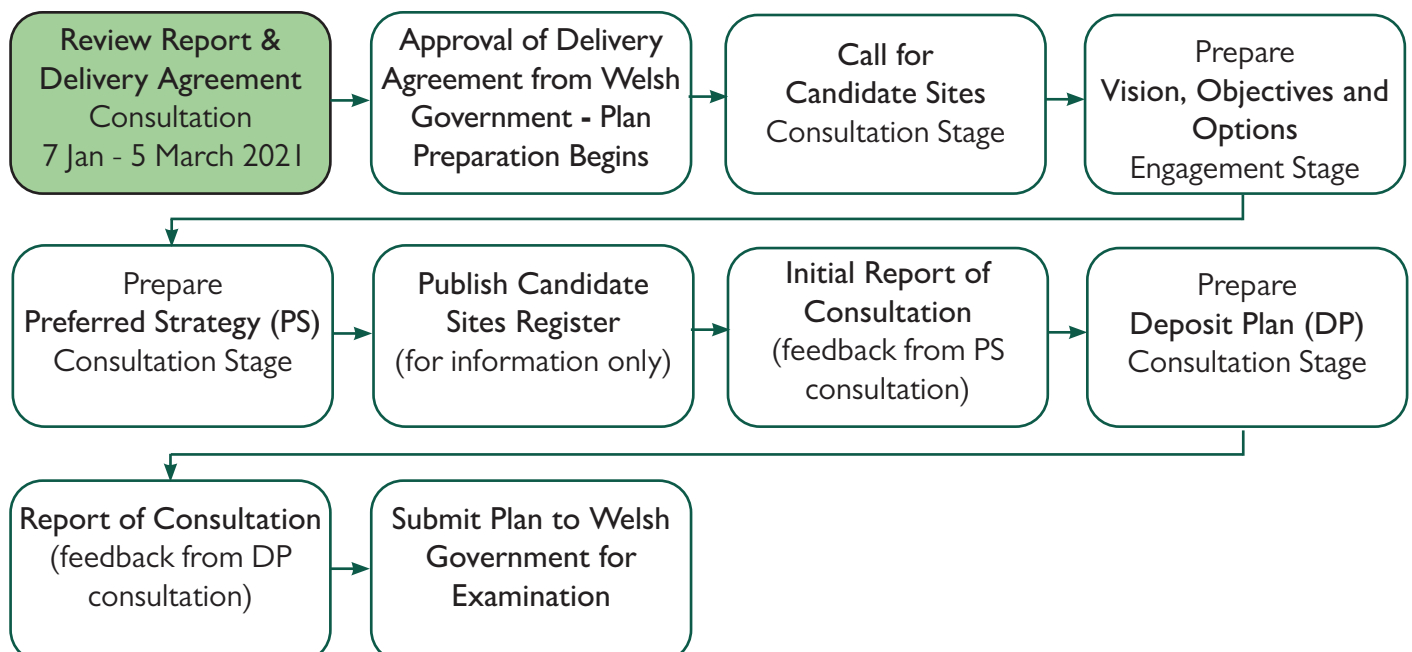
Review Report & Delivery Agreement
Consultation
7 Jan - 5 March 2021

Approval of Delivery Agreement from Welsh Government - Plan Preparation Begins

Call for Candidate Sites
Consultation Stage

Prepare
Vision, Objectives and Options
Engagement Stage

Prepare
Preferred Strategy (PS)
Consultation Stage

Publish Candidate Sites Register
(for information only)

Initial Report of Consultation
(feedback from PS consultation)

Prepare
Deposit Plan (DP)
Consultation Stage

Report of Consultation
(feedback from DP consultation)

Submit Plan to Welsh Government for Examination